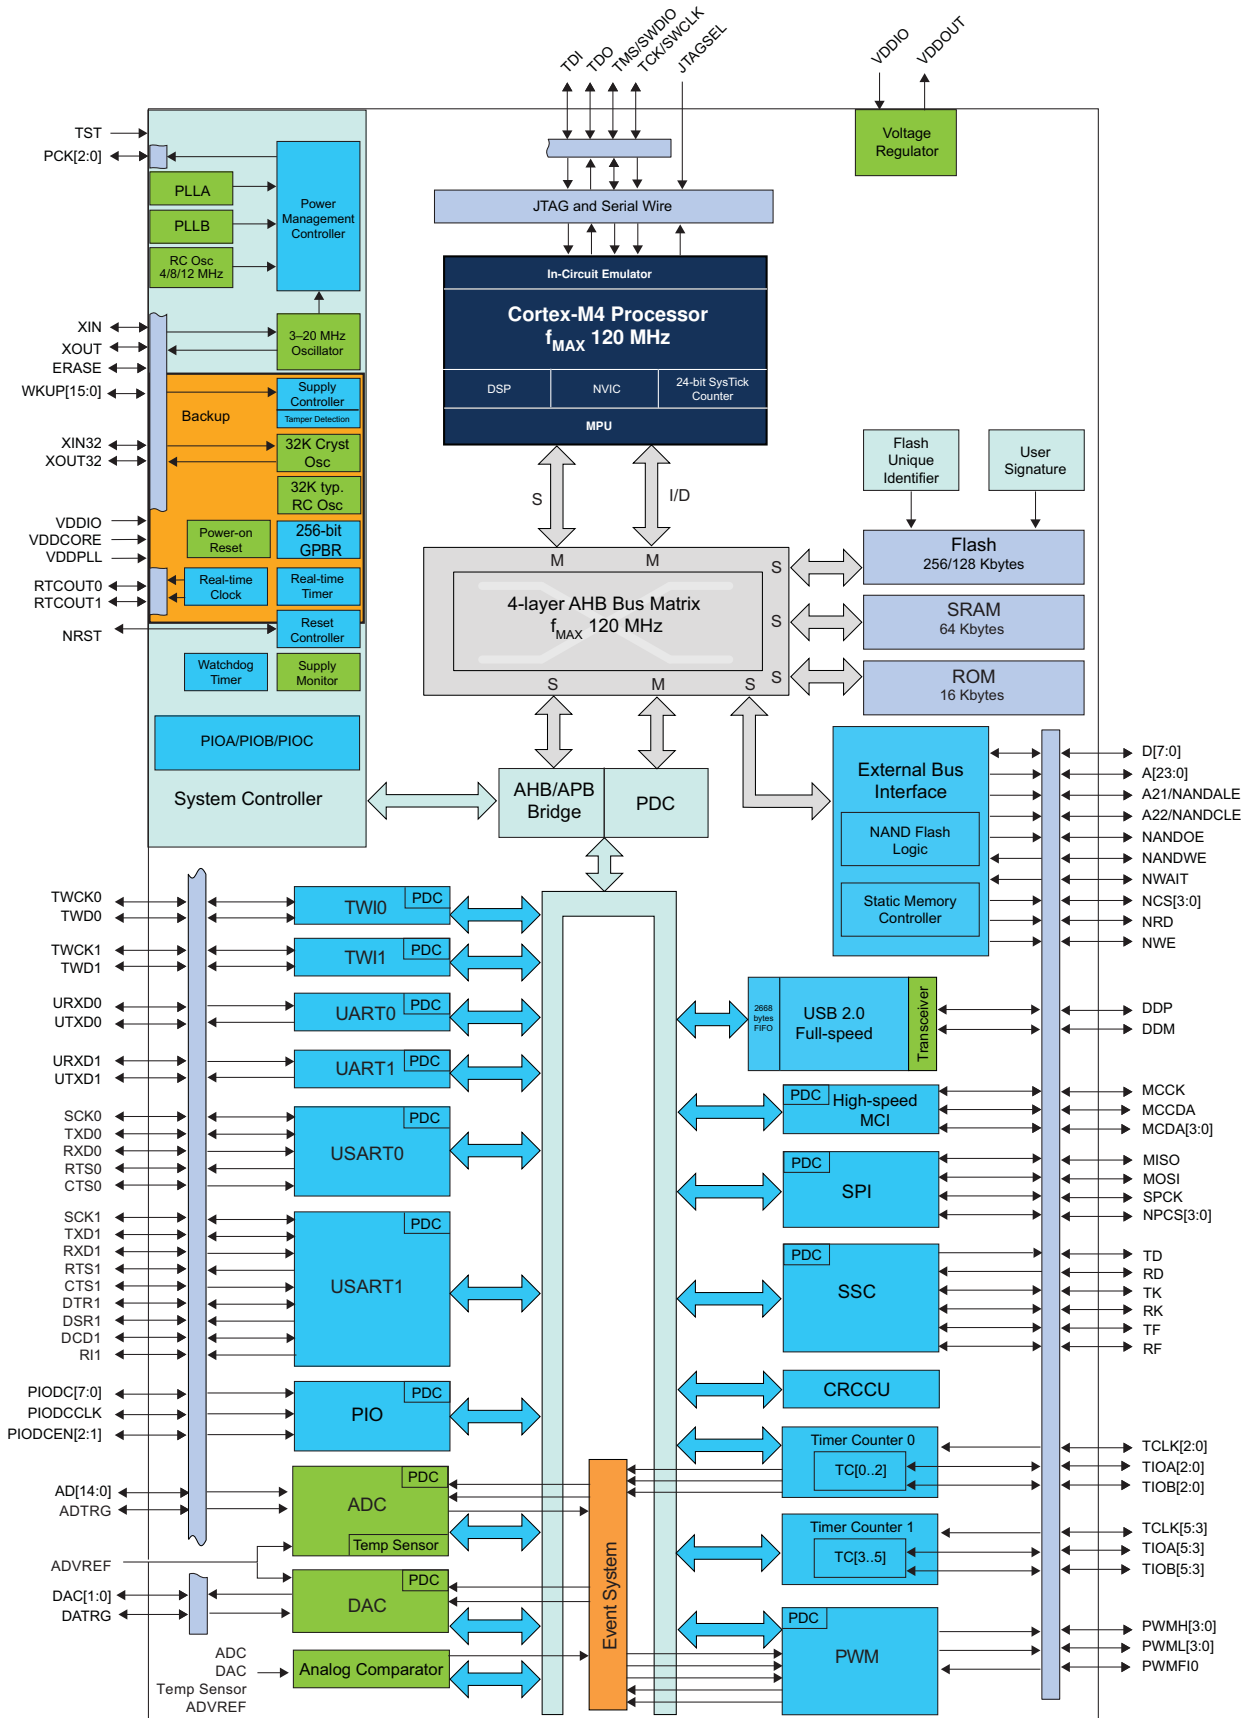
TDI
TDO
TMS/SWDIO
TCK/SWCLK
JTAGSEL
VDDIO
VDDOUT
Voltage Regulator
TST
PCK[2:0]
PLLA
PLLB
RC Osc 4/8/12 MHz
Power Management Controller
JTAG and Serial Wire
In-Circuit Emulator
Cortex-M4 Processor $f_{MAX}$ 120 MHz
DSP
NVIC
24-bit SysTick Counter
MPU
XIN
XOUT
ERASE
WKUP[15:0]
3–20 MHz Oscillator
Backup
Supply Controller
Tamper Detection
XIN32
XOUT32
32K Cryst Osc
32K typ. RC Osc
VDDIO
VDDCORE
VDDPLL
Power-on Reset
256-bit GPBR
RTCOUT0
RTCOUT1
Real-time Clock
Real-time Timer
NRST
Reset Controller
Watchdog Timer
Supply Monitor
PIOA/PIOB/PIOC
System Controller
S
I/D
Flash Unique Identifier
User Signature
M
M
S
Flash 256/128 Kbytes
4-layer AHB Bus Matrix $f_{MAX}$ 120 MHz
S
SRAM 64 Kbytes
S
ROM 16 Kbytes
S
M
S
External Bus Interface
NAND Flash Logic
Static Memory Controller
D[7:0]
A[23:0]
A21/NANDALE
A22/NANDCLE
NANDOE
NANDWE
NWAIT
NCS[3:0]
NRD
NWE
AHB/APB Bridge
PDC
TWCK0
TWD0
TWI0
PDC
TWCK1
TWD1
TWI1
PDC
URXD0
UTXD0
UART0
PDC
URXD1
UTXD1
UART1
PDC
2668 bytes FIFO
USB 2.0 Full-speed
Transceiver
DDP
DDM
SCK0
TXD0
RXD0
RTS0
CTS0
USART0
PDC
PDC
High-speed MCI
MCCK
MCCDA
MCDA[3:0]
PDC
SPI
MISO
MOSI
SPCK
NPCS[3:0]
SCK1
TXD1
RXD1
RTS1
CTS1
DTR1
DSR1
DCD1
RI1
USART1
PDC
PDC
SSC
TD
RD
TK
RK
TF
RF
PIODC[7:0]
PIODCCLK
PIODCEN[2:1]
PIO
PDC
CRCCU
Timer Counter 0
TC[0..2]
TCLK[2:0]
TIOA[2:0]
TIOB[2:0]
AD[14:0]
ADTRG
ADC
PDC
Temp Sensor
Event System
Timer Counter 1
TC[3..5]
TCLK[5:3]
TIOA[5:3]
TIOB[5:3]
ADVREF
DAC[1:0]
DATRG
DAC
PDC
PDC
PWM
PWMH[3:0]
PWML[3:0]
PWMFI0
ADC
DAC
Temp Sensor
ADVREF
Analog Comparator